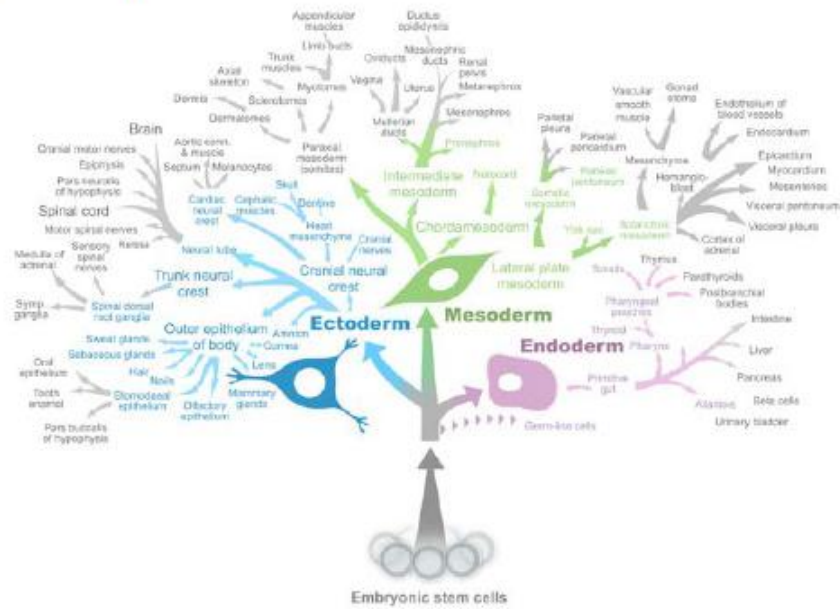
Appendicular muscles

Limb buds

Trunk muscles

Axial skeleton

Myotomes

Dermis

Sclerotomes

Dermatomes

Paraxial mesoderm (somites)

Ductus epididymis

Oviducts

Mesonephric ducts

Renal pelvis

Metanephros

Vagina

Uterus

Mullerian ducts

Mesonephros

Pronephros

Intermediate mesoderm

Notocord

Chordamesoderm

Parietal pleura

Parietal pericardium

Parietal peritoneum

Somatic mesoderm

Yolk sac

Splanchnic mesoderm

Lateral plate mesoderm

Vascular smooth muscle

Gonad stoma

Endothelium of blood vessels

Endocardium

Mesenchyme

Hemangio-blast

Epicardium

Myocardium

Mesenteries

Visceral peritoneum

Visceral pleura

Cortex of adrenal

Brain

Cranial motor nerves

Epiphysis

Pars neuralis of hypophysis

Spinal cord

Motor spinal nerves

Retina

Aortic cons. & muscle

Septum

Melanocytes

Cardiac neural crest

Cephalic muscles

Skull

Dentine

Heart mesenchyme

Cranial nerves

Neural tube

Cranial neural crest

Medulla of adrenal

Sensory spinal nerves

Trunk neural crest

Symp. ganglia

Spinal dorsal root ganglia

Outer epithelium of body

Amnion

Cornea

Lens

Ectoderm

Mesoderm

Sweat glands

Sebaceous glands

Hair

Nails

Oral epithelium

Tooth enamel

Stomodaeal epithelium

Olfactory epithelium

Mammary glands

Pars buccalis of hypophysis

Tonsils

Thymus

Parathyroids

Postbranchial bodies

Pharyngeal pouches

Thyroid

Pharynx

Endoderm

Intestine

Liver

Primitive gut

Pancreas

Allantois

Beta cells

Urinary bladder

Germ-line cells

Embryonic stem cells